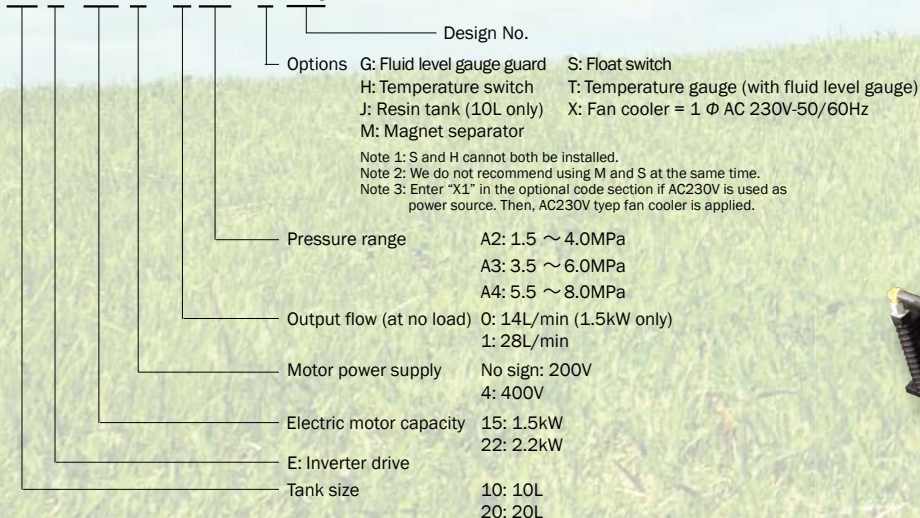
Design No.

Options G: Fluid level gauge guard S: Float switch
H: Temperature switch T: Temperature gauge (with fluid level gauge)
J: Resin tank (10L only) X: Fan cooler = 1 $\Phi$ AC 230V-50/60Hz
M: Magnet separator

Note 1: S and H cannot both be installed.
Note 2: We do not recommend using M and S at the same time.
Note 3: Enter "X1" in the optional code section if AC230V is used as power source. Then, AC230V typep fan cooler is applied.

Pressure range A2: 1.5 $\sim$ 4.0MPa
A3: 3.5 $\sim$ 6.0MPa
A4: 5.5 $\sim$ 8.0MPa

Output flow (at no load) 0: 14L/min (1.5kW only)
1: 28L/min

Motor power supply No sign: 200V
4: 400V

Electric motor capacity 15: 1.5kW
22: 2.2kW

E: Inverter drive

Tank size 10: 10L
20: 20L